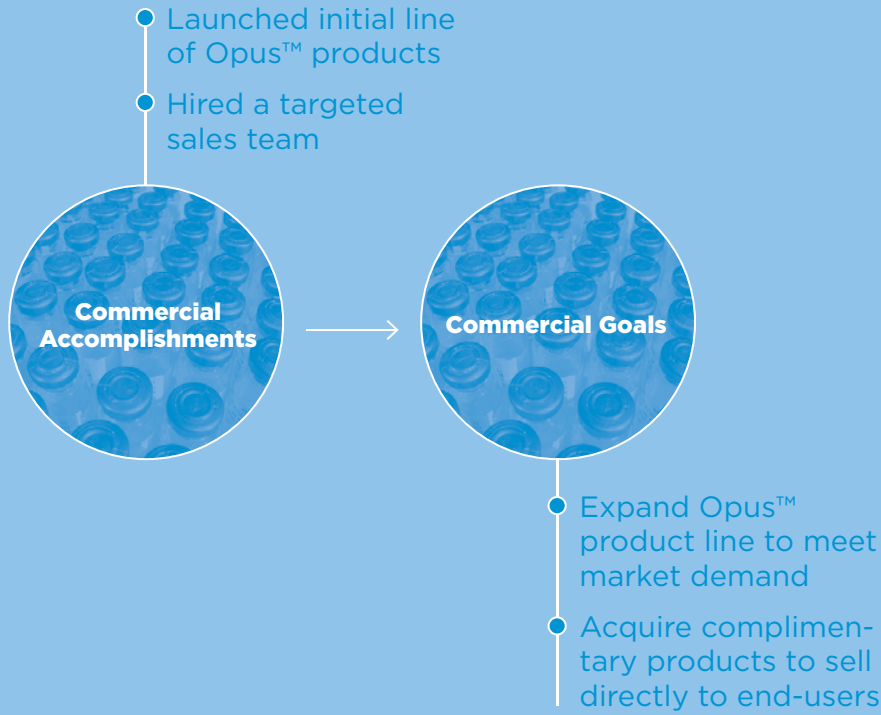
Launched initial line of Opus™ products

Hired a targeted sales team

Commercial Accomplishments

Commercial Goals

Expand Opus™ product line to meet market demand

Acquire complimentary products to sell directly to end-users